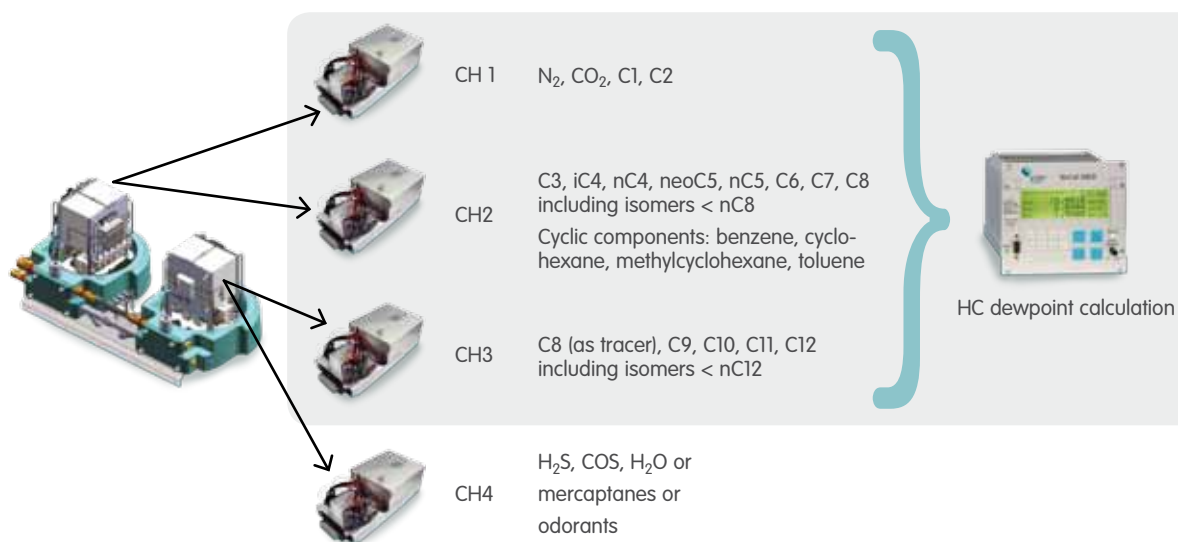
CH 1 $N_2$, $CO_2$, C1, C2

CH2 C3, iC4, nC4, neoC5, nC5, C6, C7, C8 including isomers < nC8

Cyclic components: benzene, cyclohexane, methylcyclohexane, toluene

CH3 C8 (as tracer), C9, C10, C11, C12 including isomers < nC12

HC dewpoint calculation

CH4 $H_2S$, COS, $H_2O$ or mercaptanes or odorants